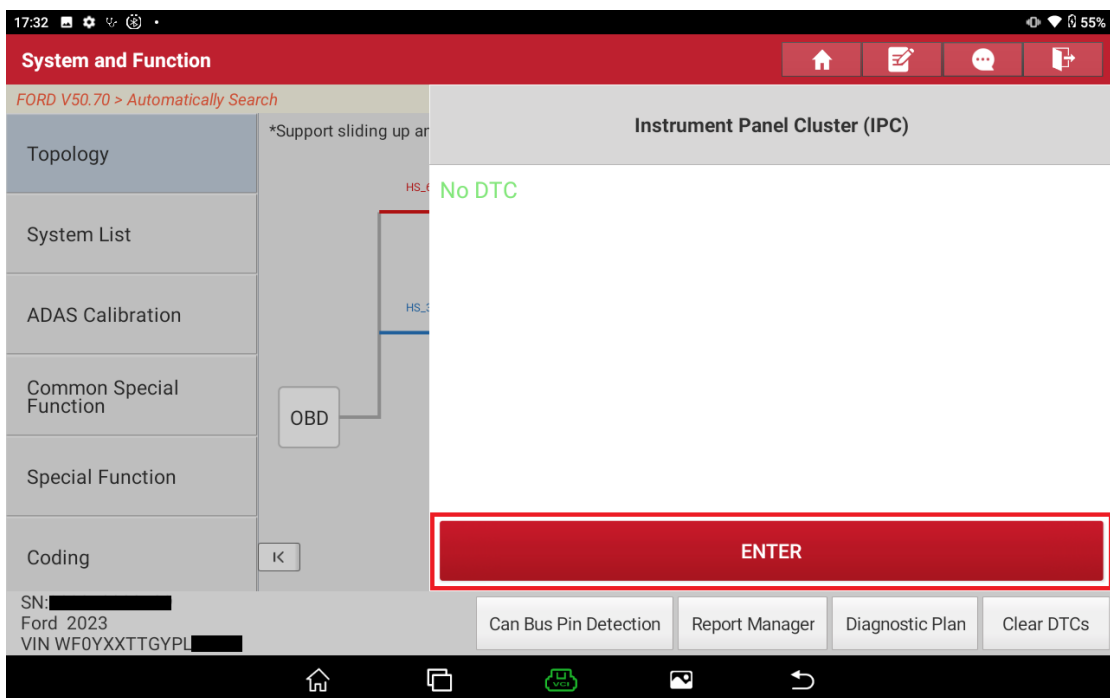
17:32

55%

System and Function

FORD V50.70 > Automatically Search

Topology

System List

ADAS Calibration

Common Special Function

Special Function

Coding

*Support sliding up ar

HS_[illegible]

HS_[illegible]

OBD

Instrument Panel Cluster (IPC)

No DTC

ENTER

SN:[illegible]
Ford 2023
VIN WF0YXXTTGYPL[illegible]

Can Bus Pin Detection

Report Manager

Diagnostic Plan

Clear DTCs

VCI